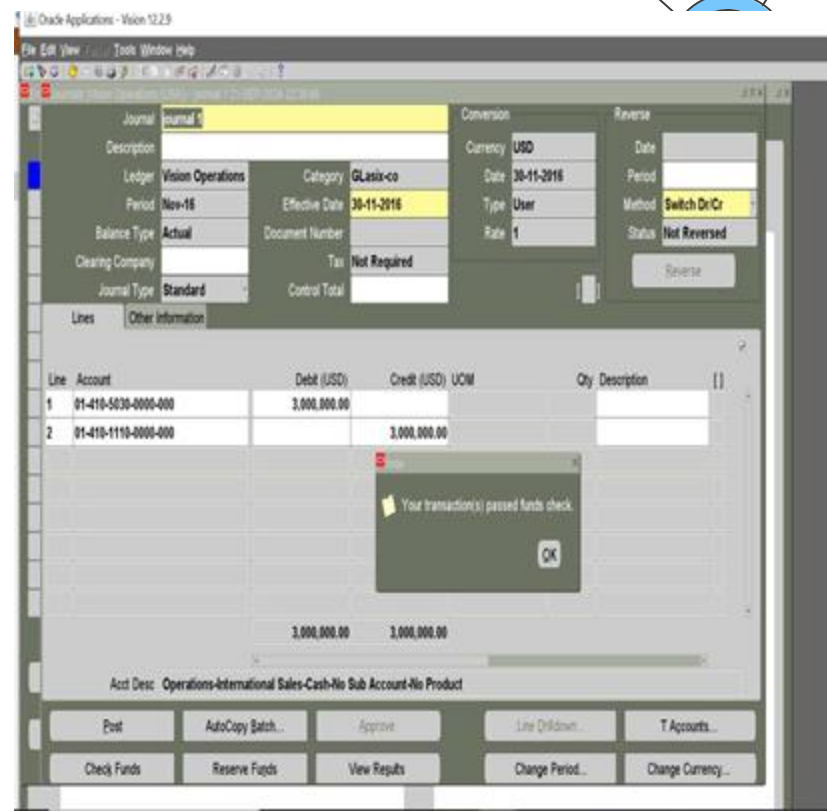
Oracle Applications - Vision 12.2.9

File Edit View Tools Window Help

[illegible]

Journal journal 1

Description

Ledger Vision Operations

Category GLasix-co

Period Nov-16

Effective Date 30-11-2016

Balance Type Actual

Document Number

Clearing Company

Tax Not Required

Journal Type Standard

Control Total

Conversion

Currency USD

Date 30-11-2016

Type User

Rate 1

Reverse

Date

Period

Method Switch Dr/Cr

Status Not Reversed

Reverse

Lines

Other Information

| Line | Account | Debit (USD) | Credit (USD) | UOM | Qty | Description |
|---|---|---|---|---|---|---|
| 1 | 01-410-5030-0000-000 | 3,000,000.00 | | | | |
| 2 | 01-410-1110-0000-000 | | 3,000,000.00 | | | |

Note

Your transaction(s) passed funds check.

OK

3,000,000.00 3,000,000.00

Acct Desc Operations-International Sales-Cash-No Sub Account-No Product

Post

AutoCopy Batch...

Approve

Line Drilldown...

T Accounts...

Check Funds

Reserve Funds

View Results

Change Period...

Change Currency...